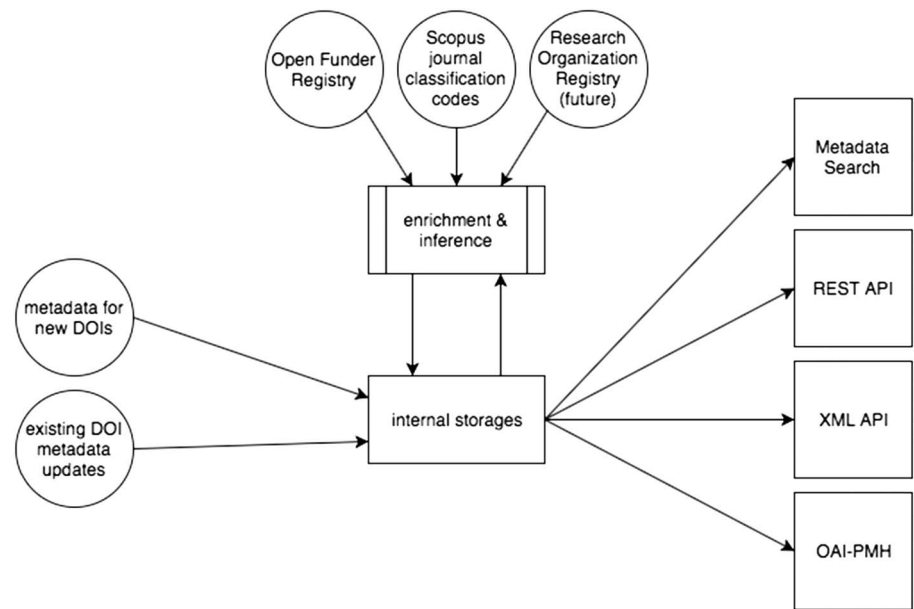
Open Funder Registry

Scopus journal classification codes

Research Organization Registry (future)

Metadata Search

enrichment & inference

REST API

metadata for new DOIs

internal storages

XML API

existing DOI metadata updates

OAI-PMH